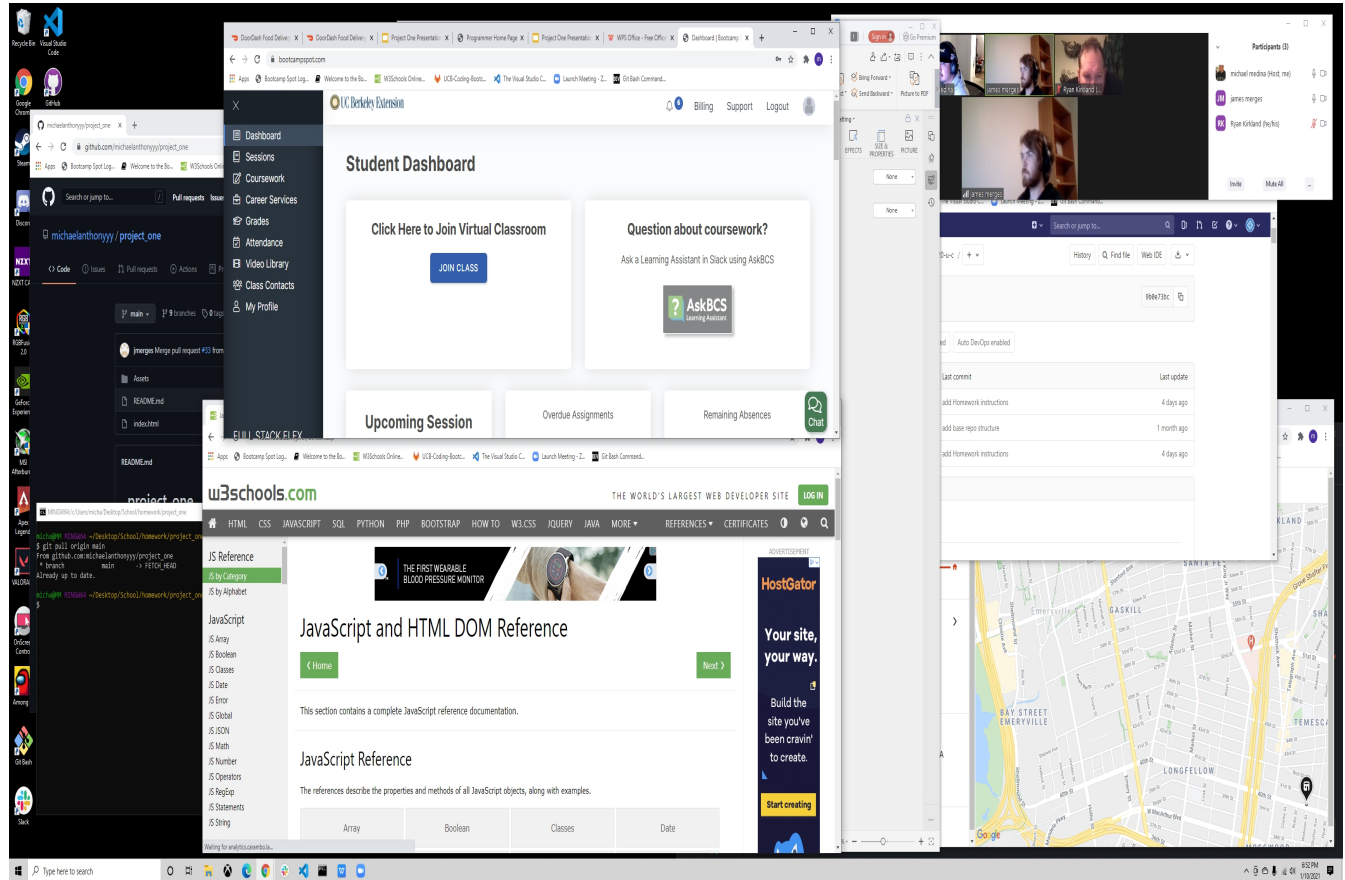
Recycle Bin
Visual Studio Code
Google Chrome
GitHub
Steam
Discord
NZXT CAM
RGBFusion 2.0
GeForce Experience
MSI Afterburner
Apex Legends
VALORANT
OnScreen Control
Among Us
Git Bash
Slack

DoorDash Food Delivery
DoorDash Food Delivery
Project One Presentation
Programmer Home Page
Project One Presentation
WPS Office - Free Office
Dashboard | Bootcamp

bootcampspot.com
Apps
Bootcamp Spot Log...
Welcome to the Bo...
W3Schools Online...
UCB-Coding-Bootc...
The Visual Studio C...
Launch Meeting - Z...
Git Bash Command...

UC Berkeley Extension
Billing
Support
Logout

Dashboard
Sessions
Coursework
Career Services
Grades
Attendance
Video Library
Class Contacts
My Profile

Student Dashboard

Click Here to Join Virtual Classroom
JOIN CLASS

Question about coursework?
Ask a Learning Assistant in Slack using AskBCS
AskBCS Learning Assistant

Upcoming Session
Overdue Assignments
Remaining Absences
Chat
FULL STACK FLEX

michaelanthonyyy/project_one
github.com/michaelanthonyyy/project_one
Search or jump to...
Pull requests
Issues
michaelanthonyyy / project_one
Code
Issues
Pull requests
Actions
main
9 branches
0 tags
jmerges Merge pull request #33 from
Assets
README.md
index.html
README.md
project_one

MINGW64:/c/Users/micha/Desktop/School/homework/project_one
micha@MM MINGW64 ~/Desktop/School/homework/project_one
$ git pull origin main
From github.com:michaelanthonyyy/project_one
 * branch            main       -> FETCH_HEAD
Already up to date.
micha@MM MINGW64 ~/Desktop/School/homework/project_one
$

w3schools.com
THE WORLD'S LARGEST WEB DEVELOPER SITE
LOG IN
HTML CSS JAVASCRIPT SQL PYTHON PHP BOOTSTRAP HOW TO W3.CSS JQUERY JAVA MORE
REFERENCES
CERTIFICATES
JS Reference
JS by Category
JS by Alphabet
JavaScript
JS Array
JS Boolean
JS Classes
JS Date
JS Error
JS Global
JS JSON
JS Math
JS Number
JS Operators
JS RegExp
JS Statements
JS String
THE FIRST WEARABLE BLOOD PRESSURE MONITOR
ADVERTISEMENT
HostGator
Your site, your way.
Build the site you've been cravin' to create.
Start creating
JavaScript and HTML DOM Reference
‹ Home
Next ›
This section contains a complete JavaScript reference documentation.
JavaScript Reference
The references describe the properties and methods of all JavaScript objects, along with examples.

| Array | Boolean | Classes | Date |
|---|---|---|---|

Waiting for analytics.casembo.la...

Sign in
Go Premium
Bring Forward
Send Backward
Picture to PDF
EFFECTS
SIZE & PROPERTIES
PICTURE
None
None

james merges
Ryan Kirkland
james merges

Participants (3)
michael medina (Host, me)
james merges
Ryan Kirkland (he/his)
Invite
Mute All
...

Search or jump to...
History
Find file
Web IDE
9b8e73bc
Auto DevOps enabled
Last commit
Last update
add Homework instructions
4 days ago
add base repo structure
1 month ago
add Homework instructions
4 days ago

SANTA FE
GASKILL
BAY STREET EMERYVILLE
LONGFELLOW
TEMESCAL
Google

Type here to search
6:52 PM
1/10/2021